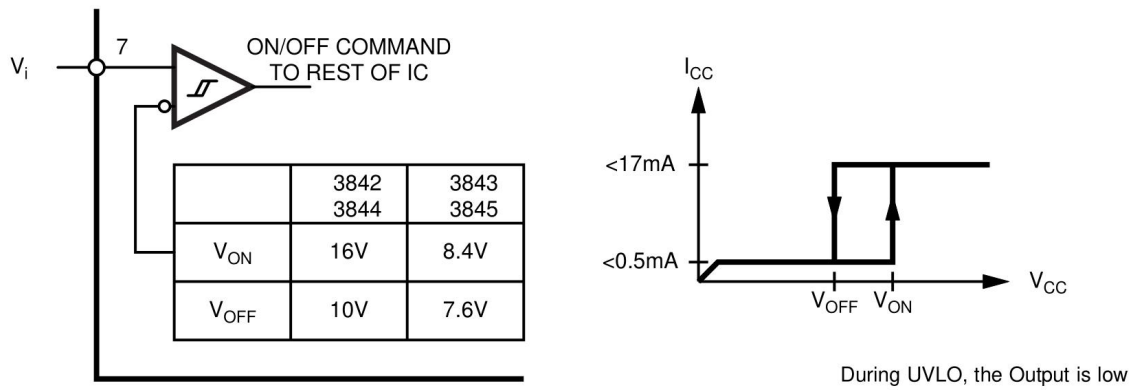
$V_i$

7

ON/OFF COMMAND TO REST OF IC

| | 3842 3844 | 3843 3845 |
|---|---|---|
| $V_{ON}$ | 16V | 8.4V |
| $V_{OFF}$ | 10V | 7.6V |

$I_{CC}$

<17mA

<0.5mA

$V_{OFF}$ $V_{ON}$

$V_{CC}$

During UVLO, the Output is low